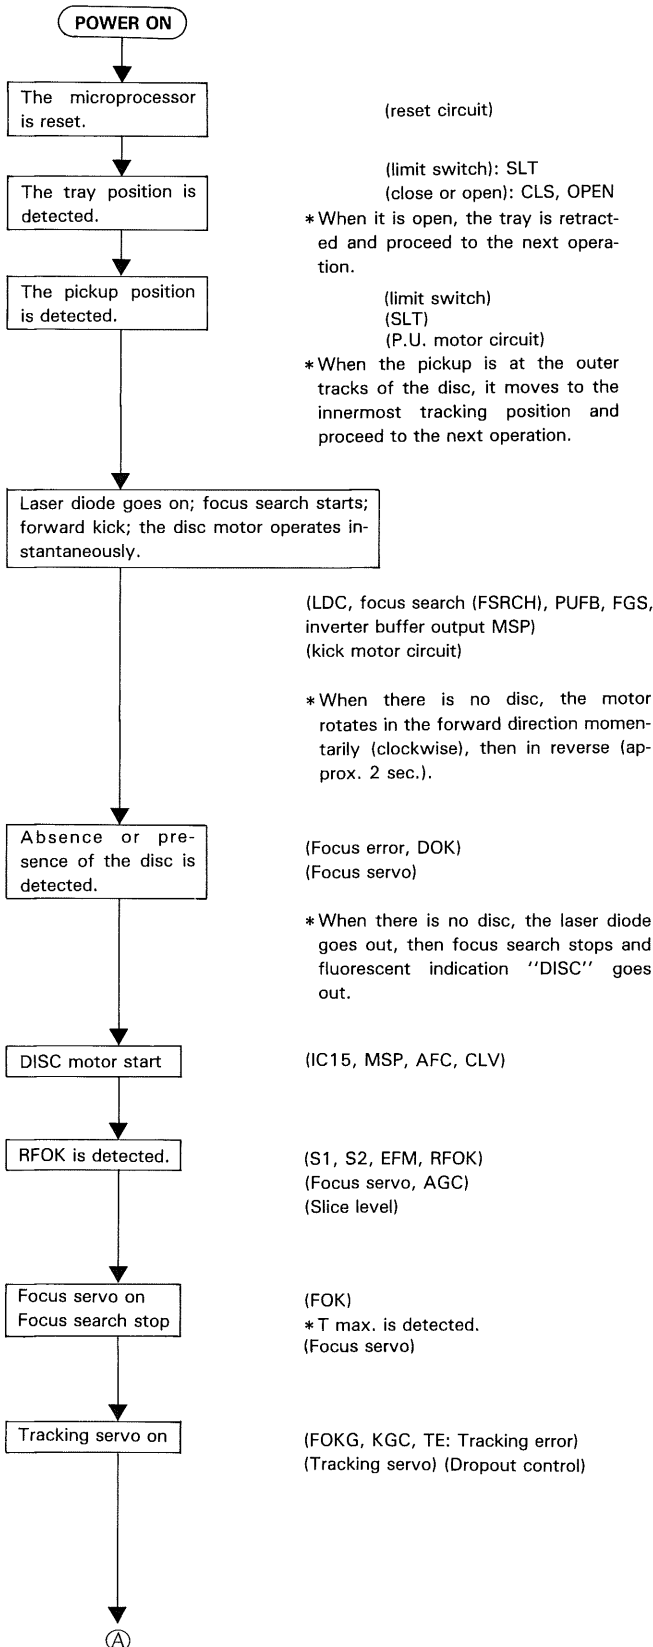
POWER ON

The microprocessor is reset.

(reset circuit)

The tray position is detected.

(limit switch): SLT
(close or open): CLS, OPEN
*When it is open, the tray is retracted and proceed to the next operation.

The pickup position is detected.

(limit switch)
(SLT)
(P.U. motor circuit)
*When the pickup is at the outer tracks of the disc, it moves to the innermost tracking position and proceed to the next operation.

Laser diode goes on; focus search starts; forward kick; the disc motor operates instantaneously.

(LDC, focus search (FSRCH), PUFB, FGS, inverter buffer output MSP)
(kick motor circuit)

*When there is no disc, the motor rotates in the forward direction momentarily (clockwise), then in reverse (approx. 2 sec.).

Absence or presence of the disc is detected.

(Focus error, DOK)
(Focus servo)

*When there is no disc, the laser diode goes out, then focus search stops and fluorescent indication "DISC" goes out.

DISC motor start

(IC15, MSP, AFC, CLV)

RFOK is detected.

(S1, S2, EFM, RFOK)
(Focus servo, AGC)
(Slice level)

Focus servo on
Focus search stop

(FOK)
*T max. is detected.
(Focus servo)

Tracking servo on

(FOKG, KGC, TE: Tracking error)
(Tracking servo) (Dropout control)

A